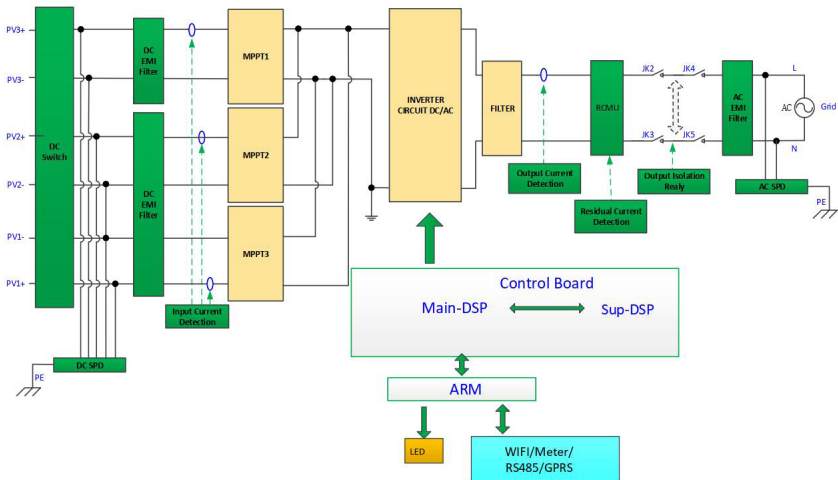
PV3+
PV3-
PV2+
PV2-
PV1-
PV1+
DC Switch
DC EMI Filter
DC EMI Filter
MPPT1
MPPT2
MPPT3
Input Current Detection
DC SPD
PE
INVERTER CIRCUIT DC/AC
FILTER
Output Current Detection
RCMU
Residual Current Detection
JK2
JK3
JK4
JK5
Output Isolation Realy
AC EMI Filter
AC SPD
L
N
AC
Grid
PE
Control Board
Main-DSP
Sup-DSP
ARM
LED
WIFI/Meter/ RS485/GPRS